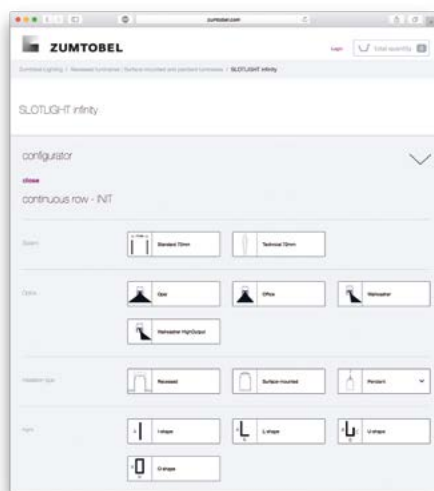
zumtobel.com

ZUMTOBEL

Login

Total quantity

Zumtobel Lighting / Recessed luminaires / Surface-mounted and pendant luminaires / SLOTLIGHT infinity

SLOTLIGHT infinity

configurator

close

continuous row - INIT

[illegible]

Standard 72mm

Technical 72mm

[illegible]

Opal

Office

Wallwasher

Wallwasher HighOutput

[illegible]

Recessed

Surface-mounted

Pendant

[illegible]

I-shape

L-shape

U-shape

O-shape